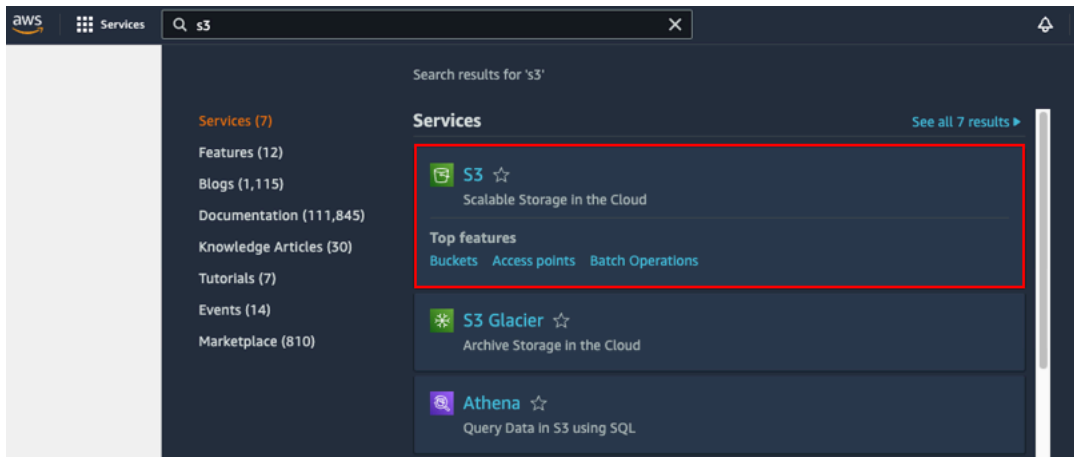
aws Services s3

Search results for 's3'

Services (7)
Features (12)
Blogs (1,115)
Documentation (111,845)
Knowledge Articles (30)
Tutorials (7)
Events (14)
Marketplace (810)

Services

See all 7 results ▸

S3
Scalable Storage in the Cloud

Top features
Buckets Access points Batch Operations

S3 Glacier
Archive Storage in the Cloud

Athena
Query Data in S3 using SQL